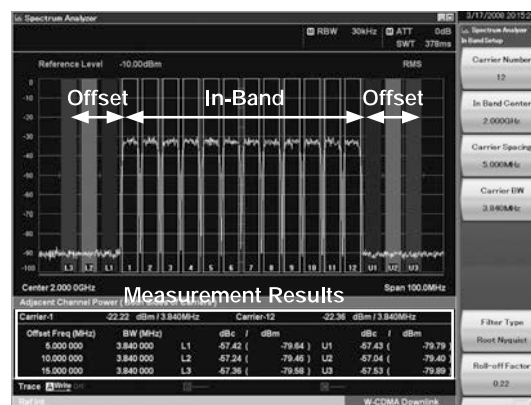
Spectrum Analyzer

RBW 30kHz ATT 0dB
SWT 378ms

Reference Level -10.00dBm RMS

0
-10
-20
-30
-40
-50
-60
-70
-80
-90
-100

Offset In-Band Offset

L3 L2 L1 1 2 3 4 5 6 7 8 9 10 11 12 U1 U2 U3

Center 2.000 0GHz Span 100.0MHz

Adjacent Channel Power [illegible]
Measurement Results

| Carrier-1 | -22.22 dBm / 3.840MHz | | Carrier-12 | | -22.36 dBm / 3.840MHz | |
|---|---|---|---|---|---|---|
| Offset Freq (MHz) | BW (MHz) | | dBc / dBm | | dBc / dBm | |
| 5.000 000 | 3.840 000 | L1 | -57.42 ( -79.64 ) | U1 | -57.43 ( -79.79 ) | |
| 10.000 000 | 3.840 000 | L2 | -57.24 ( -79.46 ) | U2 | -57.04 ( -79.40 ) | |
| 15.000 000 | 3.840 000 | L3 | -57.36 ( -79.58 ) | U3 | -57.53 ( -79.89 ) | |

Trace Write Off

Ref.Int W-CDMA Downlink

3/17/2000 20:52

Spectrum Analyzer
In Band Setup

Carrier Number
12

In Band Center
2.000GHz

Carrier Spacing
5.000MHz

Carrier BW
3.840MHz

Filter Type
Root Nyquist

Roll-off Factor
0.22